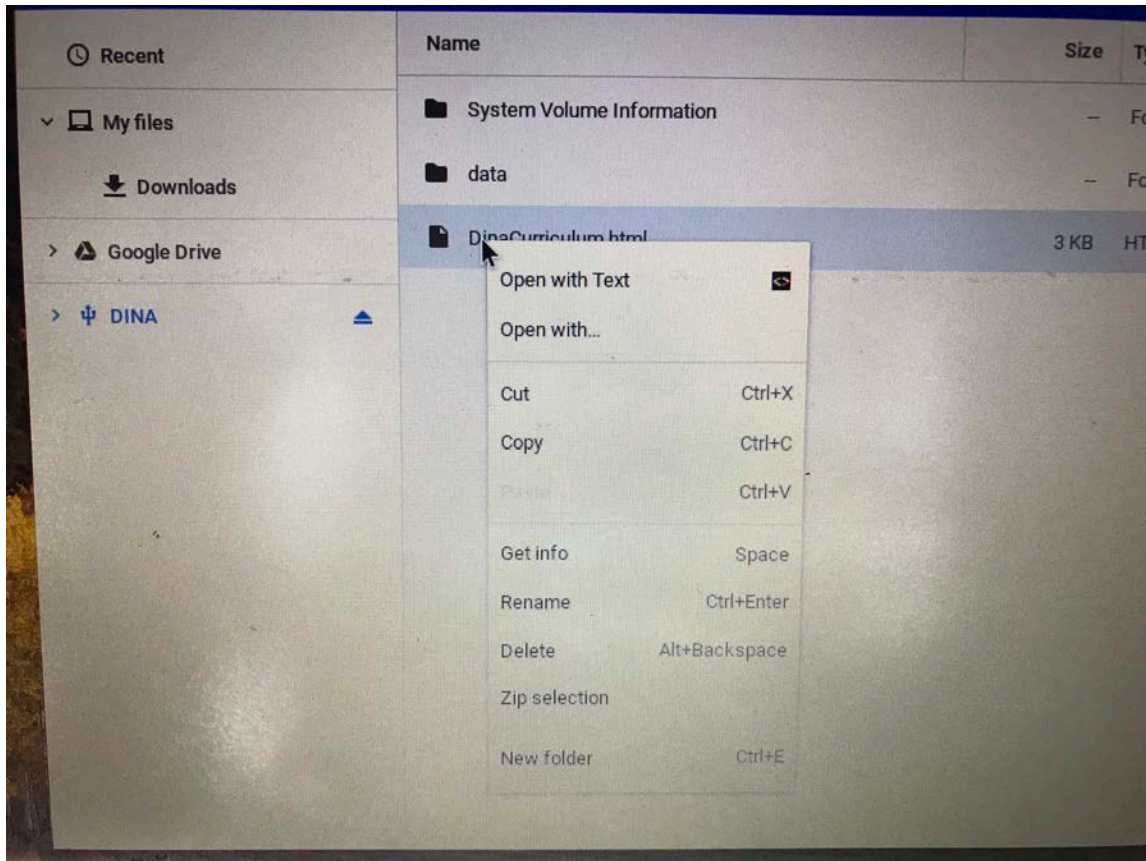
Recent

My files

Downloads

Google Drive

DINA

| Name | Size | T |
|---|---|---|
| System Volume Information | -- | Fo |
| data | -- | Fo |
| DinaCurriculum.html | 3 KB | HT |

Open with Text

Open with...

Cut Ctrl+X

Copy Ctrl+C

Paste Ctrl+V

Get info Space

Rename Ctrl+Enter

Delete Alt+Backspace

Zip selection

New folder Ctrl+E